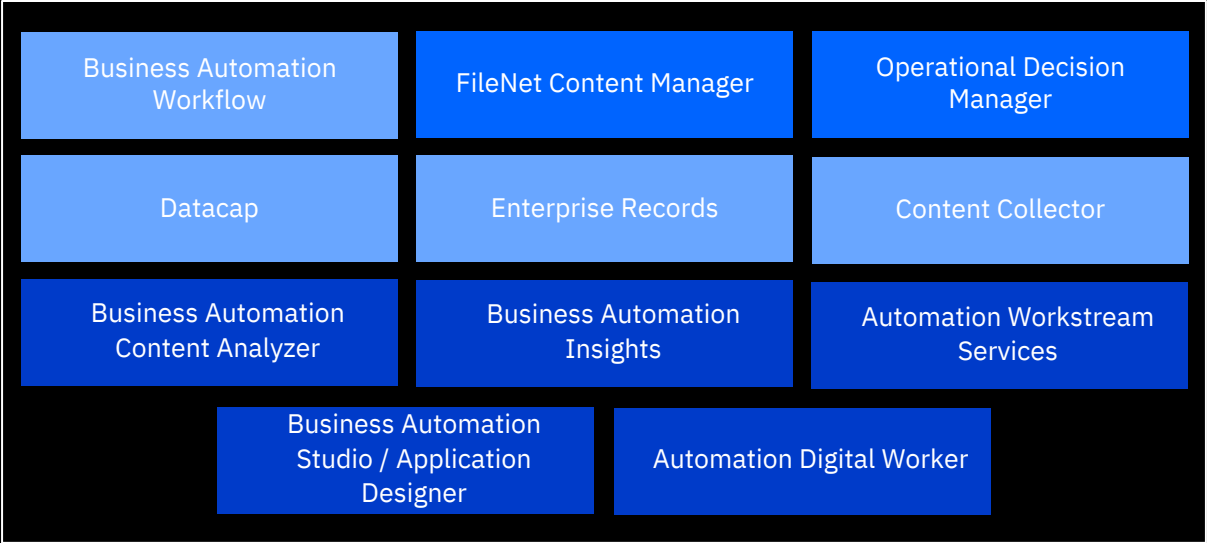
Business Automation Workflow

FileNet Content Manager

Operational Decision Manager

Datacap

Enterprise Records

Content Collector

Business Automation Content Analyzer

Business Automation Insights

Automation Workstream Services

Business Automation Studio / Application Designer

Automation Digital Worker